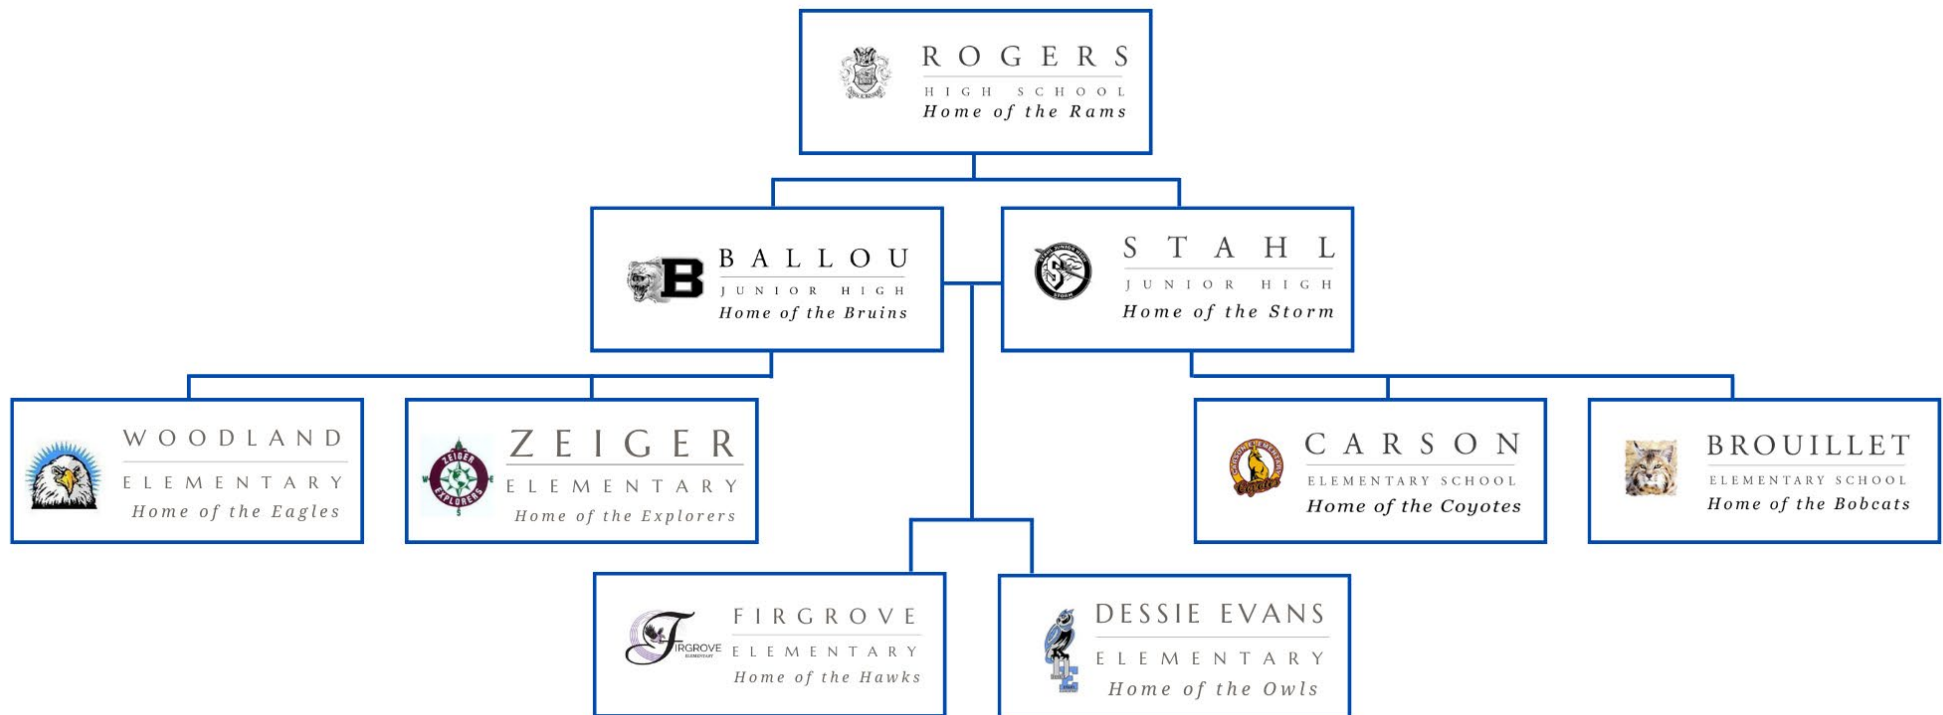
ROGERS
HIGH SCHOOL
Home of the Rams

B
BALLOU
JUNIOR HIGH
Home of the Bruins

STAHL
JUNIOR HIGH
Home of the Storm

WOODLAND
ELEMENTARY
Home of the Eagles

ZEIGER EXPLORERS
ZEIGER
ELEMENTARY
Home of the Explorers

Coyotes
CARSON
ELEMENTARY SCHOOL
Home of the Coyotes

BROUILLET
ELEMENTARY SCHOOL
Home of the Bobcats

FIRGROVE
FIRGROVE
ELEMENTARY
Home of the Hawks

DESSIE EVANS
ELEMENTARY
Home of the Owls